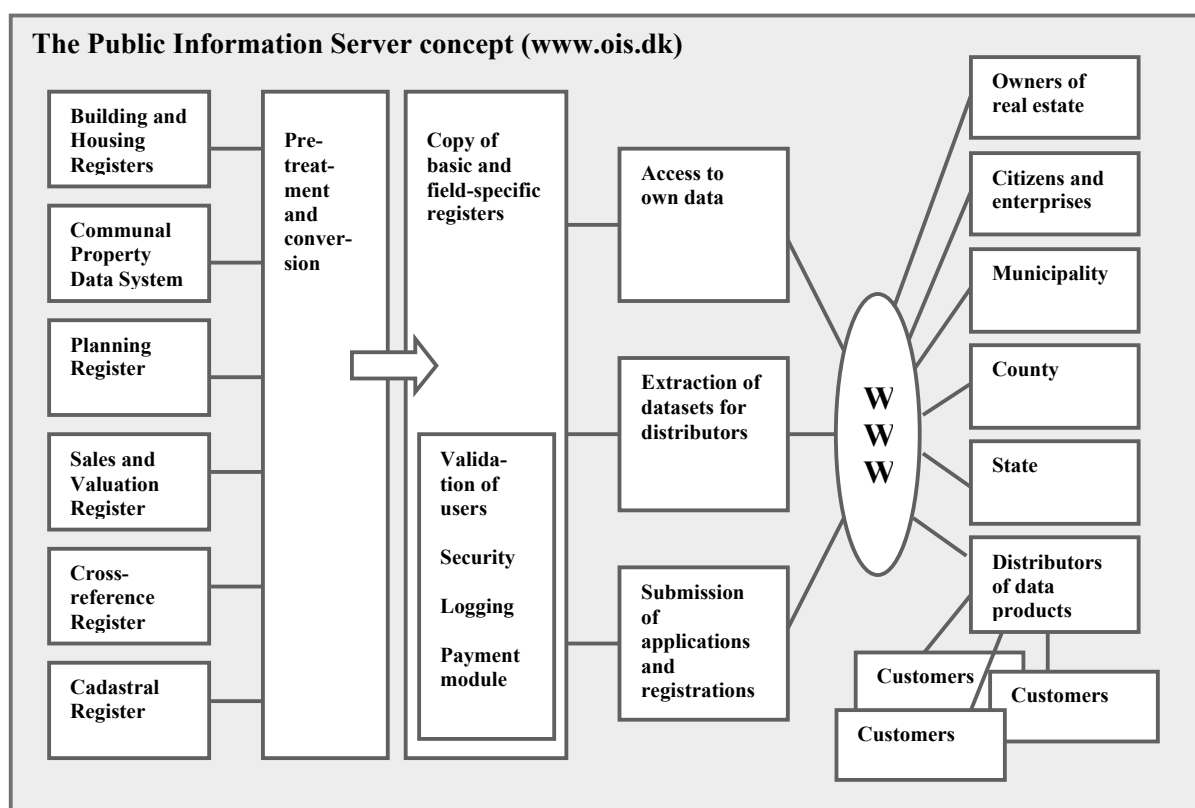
The Public Information Server concept (www.ois.dk)

Building and Housing Registers

Communal Property Data System

Planning Register

Sales and Valuation Register

Cross-reference Register

Cadastral Register

Pre-treatment and conversion

Copy of basic and field-specific registers

Validation of users

Security

Logging

Payment module

Access to own data

Extraction of datasets for distributors

Submission of applications and registrations

W
W
W

Owners of real estate

Citizens and enterprises

Municipality

County

State

Distributors of data products

Customers

Customers

Customers